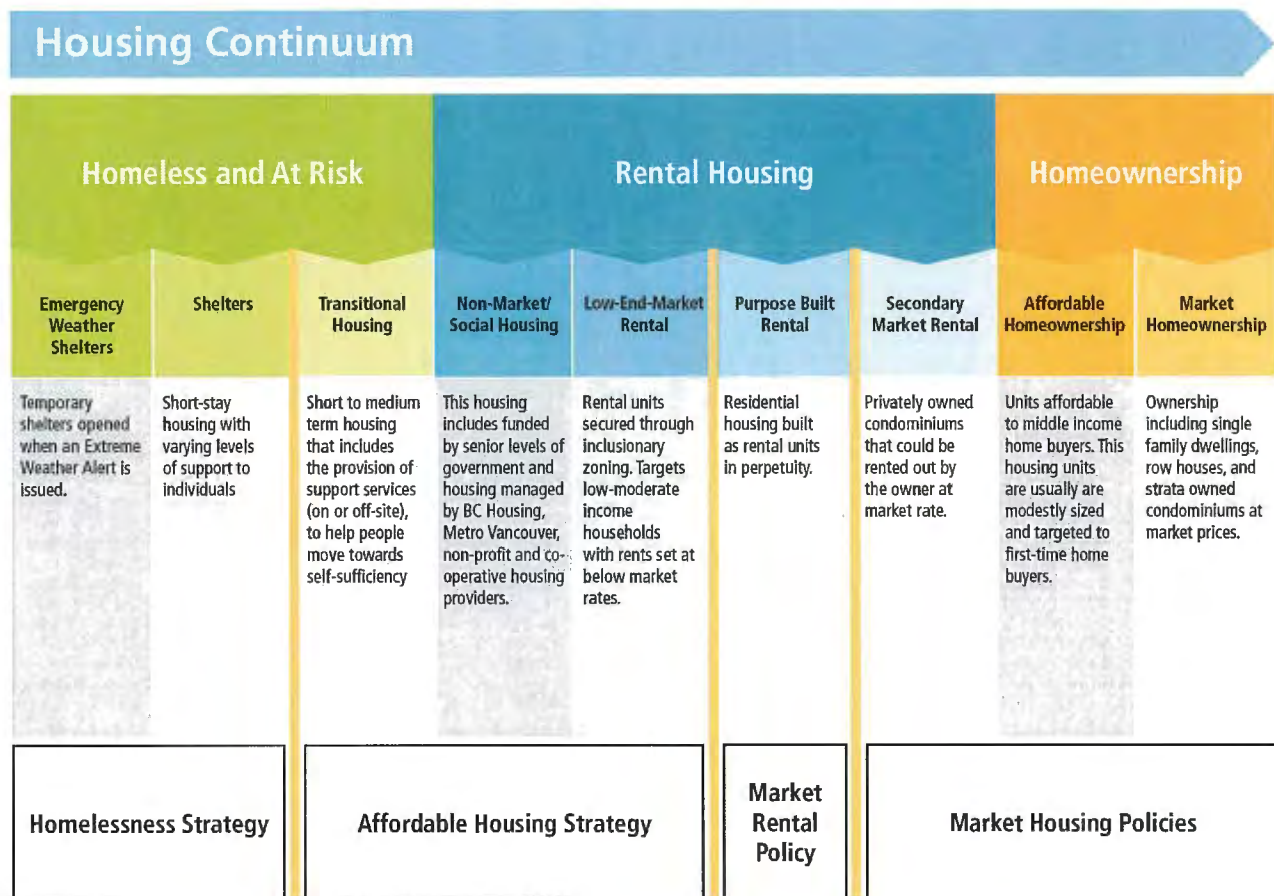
Housing Continuum

Homeless and At Risk

Rental Housing

Homeownership

| Emergency Weather Shelters | Shelters | Transitional Housing | Non-Market/ Social Housing | Low-End-Market Rental | Purpose Built Rental | Secondary Market Rental | Affordable Homeownership | Market Homeownership |
|---|---|---|---|---|---|---|---|---|
| Temporary shelters opened when an Extreme Weather Alert is issued. | Short-stay housing with varying levels of support to individuals | Short to medium term housing that includes the provision of support services (on or off-site), to help people move towards self-sufficiency | This housing includes funded by senior levels of government and housing managed by BC Housing, Metro Vancouver, non-profit and co-operative housing providers. | Rental units secured through inclusionary zoning. Targets low-moderate income households with rents set at below market rates. | Residential housing built as rental units in perpetuity. | Privately owned condominiums that could be rented out by the owner at market rate. | Units affordable to middle income home buyers. This housing units are usually are modestly sized and targeted to first-time home buyers. | Ownership including single family dwellings, row houses, and strata owned condominiums at market prices. |

Homelessness Strategy

Affordable Housing Strategy

Market Rental Policy

Market Housing Policies